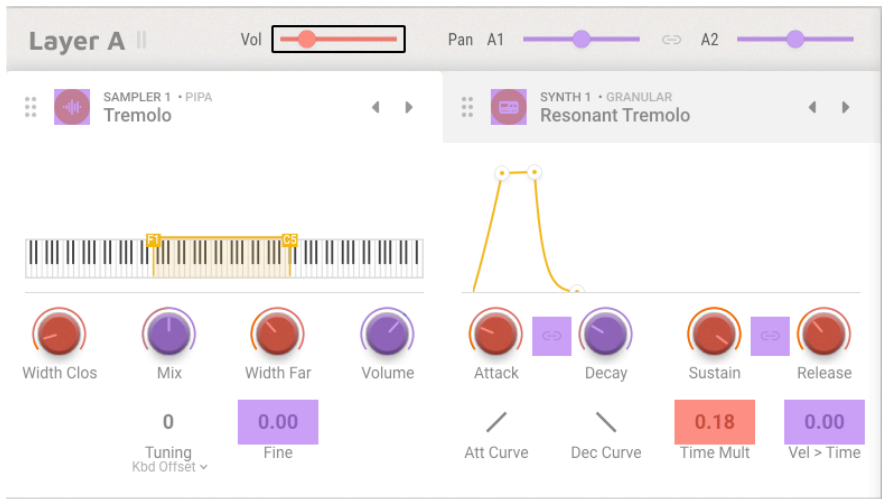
Layer A

Vol

Pan A1

A2

SAMPLER 1 • PIPA
Tremolo

SYNTH 1 • GRANULAR
Resonant Tremolo

F1

C5

Width Clos

Mix

Width Far

Volume

Attack

Decay

Sustain

Release

0
Tuning
Kbd Offset

0.00
Fine

Att Curve

Dec Curve

0.18
Time Mult

0.00
Vel > Time